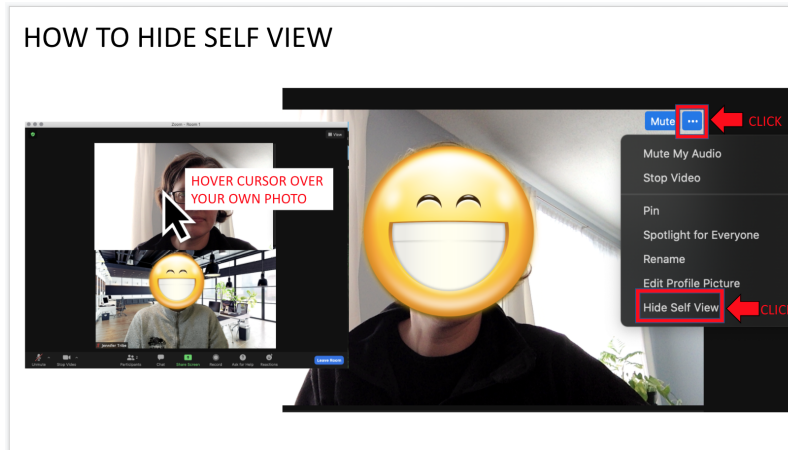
HOW TO HIDE SELF VIEW

Zoom - Room 1

View

HOVER CURSOR OVER YOUR OWN PHOTO

Jennifer Tribe

Unmute Stop Video Participants Chat Share Screen Record Ask for Help Reactions Leave Room

Mute

CLICK

Mute My Audio
Stop Video
Pin
Spotlight for Everyone
Rename
Edit Profile Picture
Hide Self View

CLICK